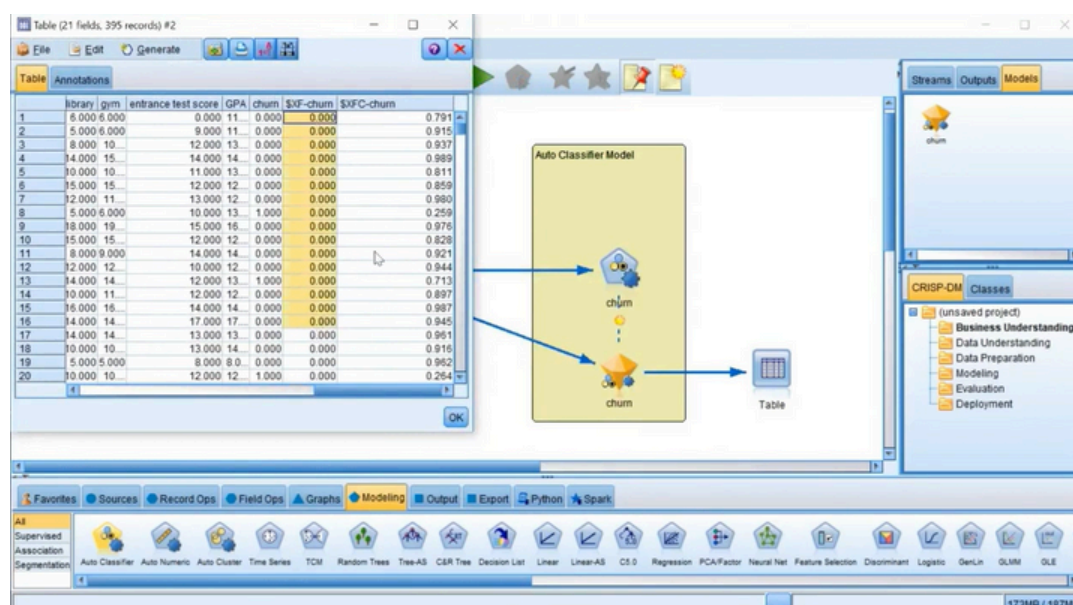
Table (21 fields, 395 records) #2

File Edit Generate

Table Annotations

| | library | gym | entrance test score | GPA | churn | $XF-churn | $XFC-churn |
|---|---|---|---|---|---|---|---|
| 1 | 6.000 | 6.000 | 0.000 | 11... | 0.000 | 0.000 | 0.791 |
| 2 | 5.000 | 6.000 | 9.000 | 11... | 0.000 | 0.000 | 0.915 |
| 3 | 8.000 | 10... | 12.000 | 13... | 0.000 | 0.000 | 0.937 |
| 4 | 14.000 | 15... | 14.000 | 14... | 0.000 | 0.000 | 0.989 |
| 5 | 10.000 | 10... | 11.000 | 13... | 0.000 | 0.000 | 0.811 |
| 6 | 15.000 | 15... | 12.000 | 12... | 0.000 | 0.000 | 0.859 |
| 7 | 12.000 | 11... | 13.000 | 12... | 0.000 | 0.000 | 0.980 |
| 8 | 5.000 | 6.000 | 10.000 | 13... | 1.000 | 0.000 | 0.259 |
| 9 | 18.000 | 19... | 15.000 | 16... | 0.000 | 0.000 | 0.976 |
| 10 | 15.000 | 15... | 12.000 | 12... | 0.000 | 0.000 | 0.828 |
| 11 | 8.000 | 9.000 | 14.000 | 14... | 0.000 | 0.000 | 0.921 |
| 12 | 12.000 | 12... | 10.000 | 12... | 0.000 | 0.000 | 0.944 |
| 13 | 14.000 | 14... | 12.000 | 13... | 1.000 | 0.000 | 0.713 |
| 14 | 10.000 | 11... | 12.000 | 12... | 0.000 | 0.000 | 0.897 |
| 15 | 16.000 | 16... | 14.000 | 14... | 0.000 | 0.000 | 0.987 |
| 16 | 14.000 | 14... | 17.000 | 17... | 0.000 | 0.000 | 0.945 |
| 17 | 14.000 | 14... | 13.000 | 13... | 0.000 | 0.000 | 0.961 |
| 18 | 10.000 | 10... | 13.000 | 14... | 0.000 | 0.000 | 0.916 |
| 19 | 5.000 | 5.000 | 8.000 | 8.0... | 0.000 | 0.000 | 0.962 |
| 20 | 10.000 | 10... | 12.000 | 12... | 1.000 | 0.000 | 0.264 |

OK

Auto Classifier Model

churn

churn

Table

Streams Outputs Models

churn

CRISP-DM Classes

(unsaved project)
Business Understanding
Data Understanding
Data Preparation
Modeling
Evaluation
Deployment

Favorites Sources Record Ops Field Ops Graphs Modeling Output Export Python Spark

All
Supervised
Association
Segmentation

Auto Classifier Auto Numeric Auto Cluster Time Series TCM Random Trees Tree-AS C&R Tree Decision List Linear Linear-AS C5.0 Regression PCA/Factor Neural Net Feature Selection Discriminant Logistic GenLin GLMM GLE